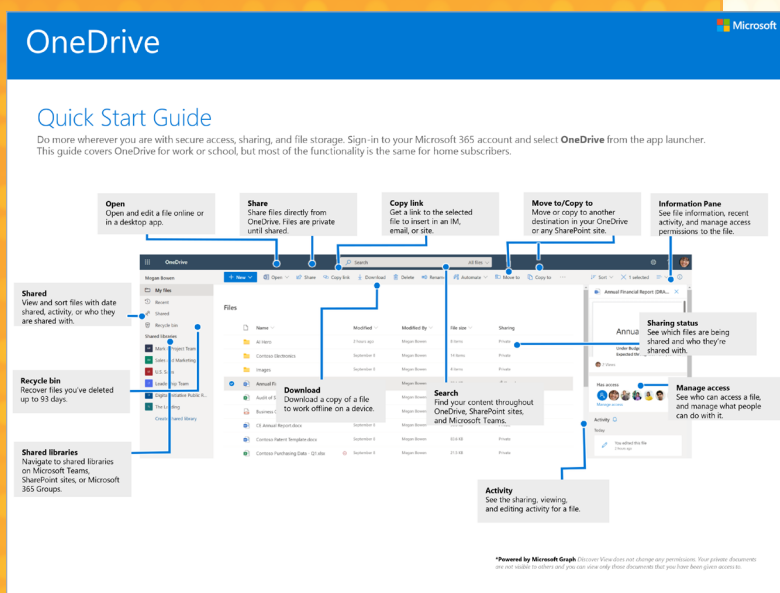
OneDrive

Microsoft

Quick Start Guide

Do more wherever you are with secure access, sharing, and file storage. Sign-in to your Microsoft 365 account and select **OneDrive** from the app launcher. This guide covers OneDrive for work or school, but most of the functionality is the same for home subscribers.

**Open**
Open and edit a file online or in a desktop app.

**Share**
Share files directly from OneDrive. Files are private until shared.

**Copy link**
Get a link to the selected file to insert in an IM, email, or site.

**Move to/Copy to**
Move or copy to another destination in your OneDrive or any SharePoint site.

**Information Pane**
See file information, recent activity, and manage access permissions to the file.

**Shared**
View and sort files with date shared, activity, or who they are shared with.

**Recycle bin**
Recover files you've deleted up to 93 days.

**Shared libraries**
Navigate to shared libraries on Microsoft Teams, SharePoint sites, or Microsoft 365 Groups.

**Download**
Download a copy of a file to work offline on a device.

**Search**
Find your content throughout OneDrive, SharePoint sites, and Microsoft Teams.

**Sharing status**
See which files are being shared and who they're shared with.

**Manage access**
See who can access a file, and manage what people can do with it.

**Activity**
See the sharing, viewing, and editing activity for a file.

OneDrive
Search
All files
Megan Bowen
My files
Recent
Shared
Recycle bin
Shared libraries
Mark 8 Project Team
Sales and Marketing
U.S. Sales
Leadership Team
Digital Initiative Public R...
The Landing
Create shared library
+ New
Open
Share
Copy link
Download
Delete
Rename
Automate
Move to
Copy to
Sort
1 selected
Files
Name
Modified
Modified By
File size
Sharing
Ai Hero
Contoso Electronics
Images
Annual Fi
Audit of E
Business C
CE Annual Report.docx
Contoso Patent Template.docx
Contoso Purchasing Data - Q1.xlsx
Megan Bowen
September 8
Private
Annual Financial Report (DRA...
Annua
Has access
Activity
Today
You edited the file

*Powered by Microsoft Graph Discover View does not change any permissions. Your private documents are not visible to others and you can view only those documents that you have been given access to.